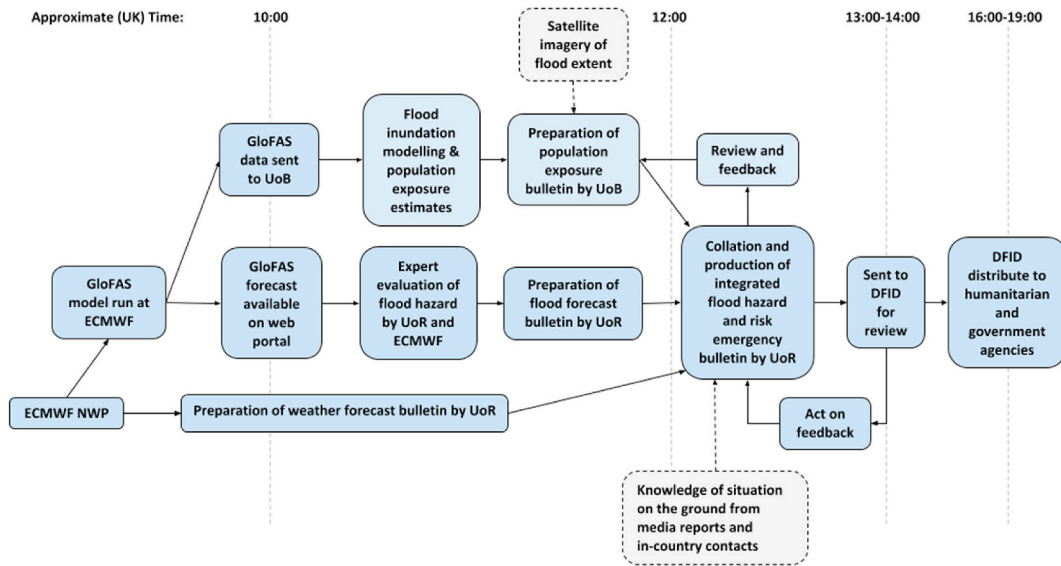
Approximate (UK) Time: 10:00 12:00 13:00-14:00 16:00-19:00

Satellite imagery of flood extent

GloFAS data sent to UoB

Flood inundation modelling & population exposure estimates

Preparation of population exposure bulletin by UoB

Review and feedback

GloFAS model run at ECMWF

GloFAS forecast available on web portal

Expert evaluation of flood hazard by UoR and ECMWF

Preparation of flood forecast bulletin by UoR

Collation and production of integrated flood hazard and risk emergency bulletin by UoR

Sent to DFID for review

DFID distribute to humanitarian and government agencies

ECMWF NWP

Preparation of weather forecast bulletin by UoR

Act on feedback

Knowledge of situation on the ground from media reports and in-country contacts